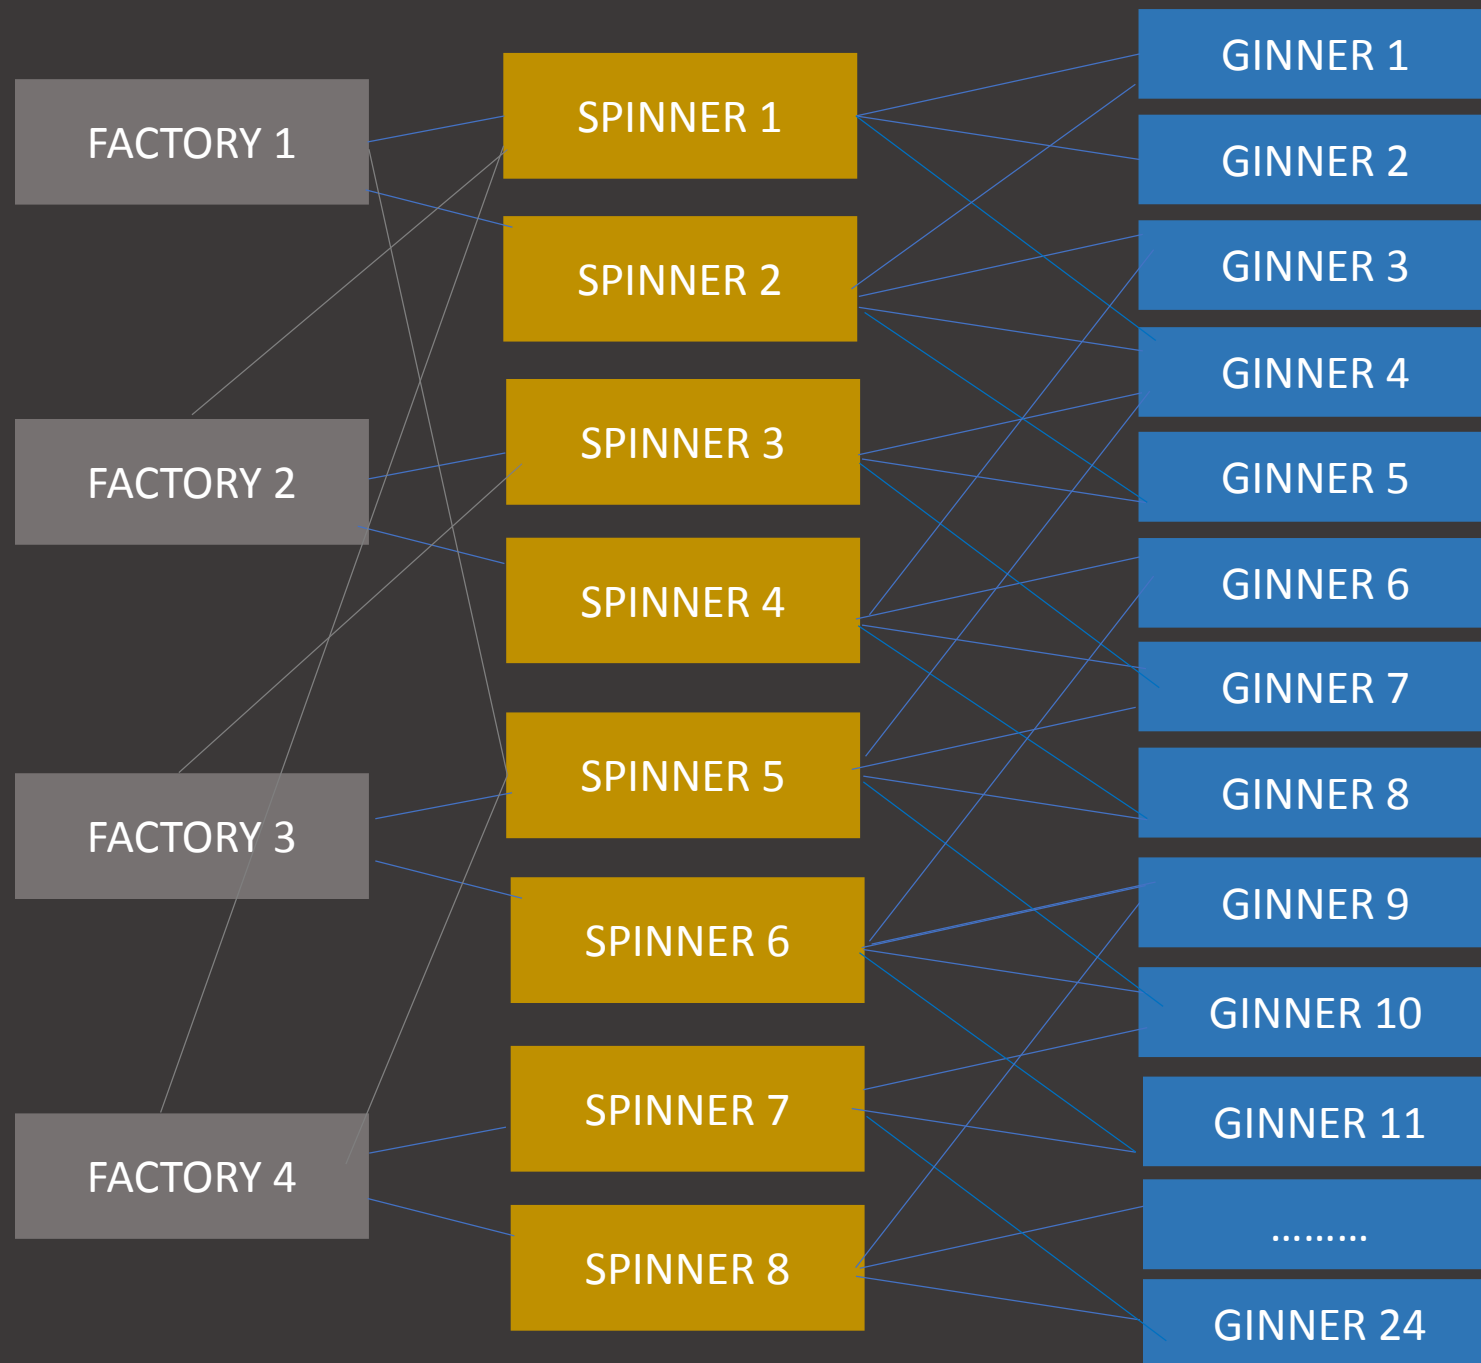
FACTORY 1

FACTORY 2

FACTORY 3

FACTORY 4

SPINNER 1

SPINNER 2

SPINNER 3

SPINNER 4

SPINNER 5

SPINNER 6

SPINNER 7

SPINNER 8

GINNER 1

GINNER 2

GINNER 3

GINNER 4

GINNER 5

GINNER 6

GINNER 7

GINNER 8

GINNER 9

GINNER 10

GINNER 11

.........

GINNER 24